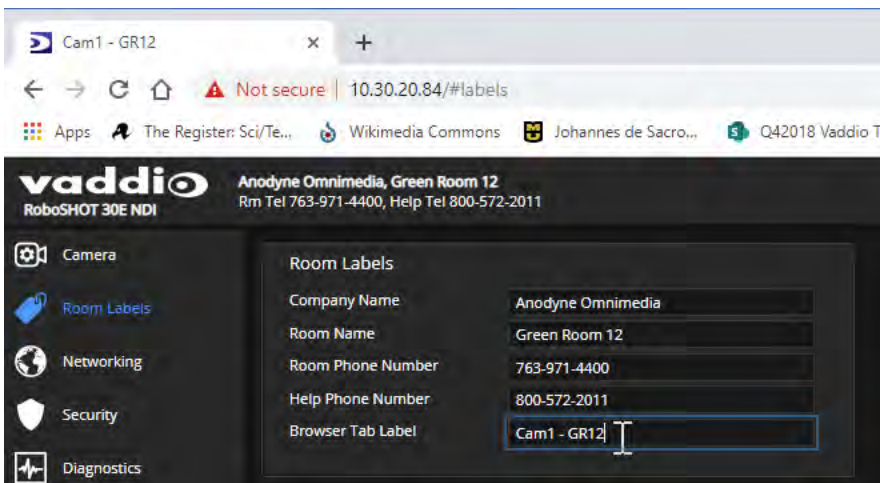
Cam1 - GR12 × +

Not secure | 10.30.20.84/#labels

Apps The Register: Sci/Te... Wikimedia Commons Johannes de Sacro... Q42018 Vaddio T

vaddio
RoboSHOT 30E NDI

Anodyne Omnimedia, Green Room 12
Rm Tel 763-971-4400, Help Tel 800-572-2011

Camera
Room Labels
Networking
Security
Diagnostics

Room Labels

| | |
|---|---|
| Company Name | Anodyne Omnimedia |
| Room Name | Green Room 12 |
| Room Phone Number | 763-971-4400 |
| Help Phone Number | 800-572-2011 |
| Browser Tab Label | Cam1 - GR12 |